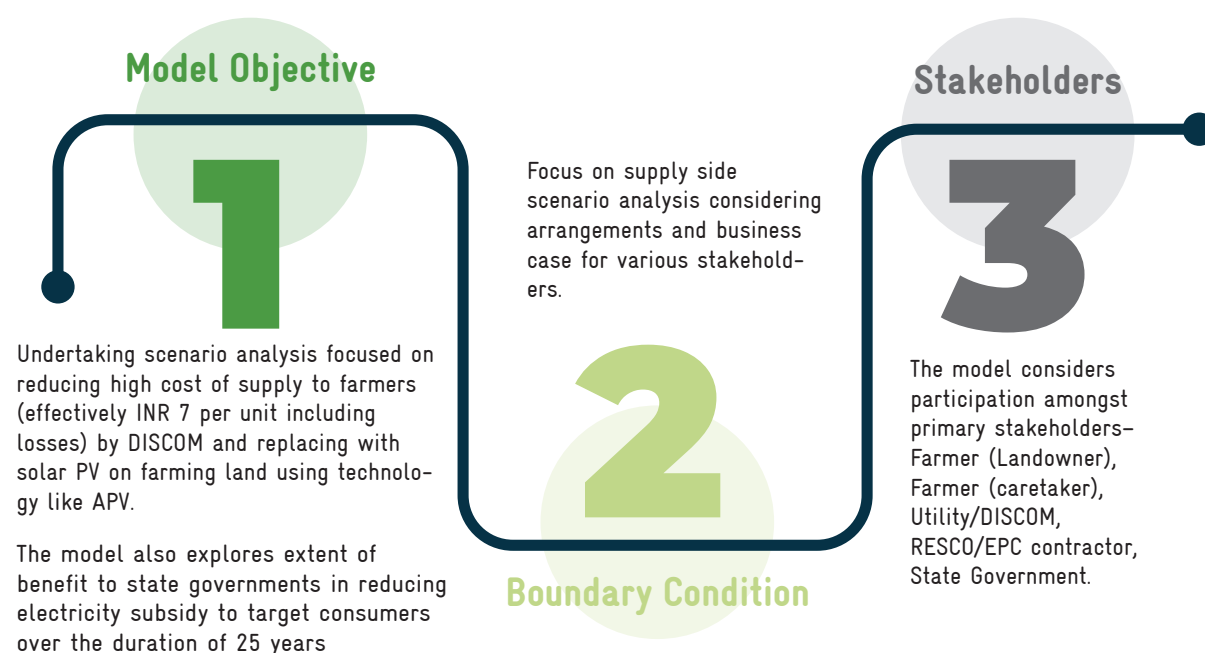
Model Objective

1

Undertaking scenario analysis focused on reducing high cost of supply to farmers (effectively INR 7 per unit including losses) by DISCOM and replacing with solar PV on farming land using technology like APV.

The model also explores extent of benefit to state governments in reducing electricity subsidy to target consumers over the duration of 25 years

Focus on supply side scenario analysis considering arrangements and business case for various stakeholders.

2

Boundary Condition

Stakeholders

3

The model considers participation amongst primary stakeholders– Farmer (Landowner), Farmer (caretaker), Utility/DISCOM, RESCO/EPC contractor, State Government.